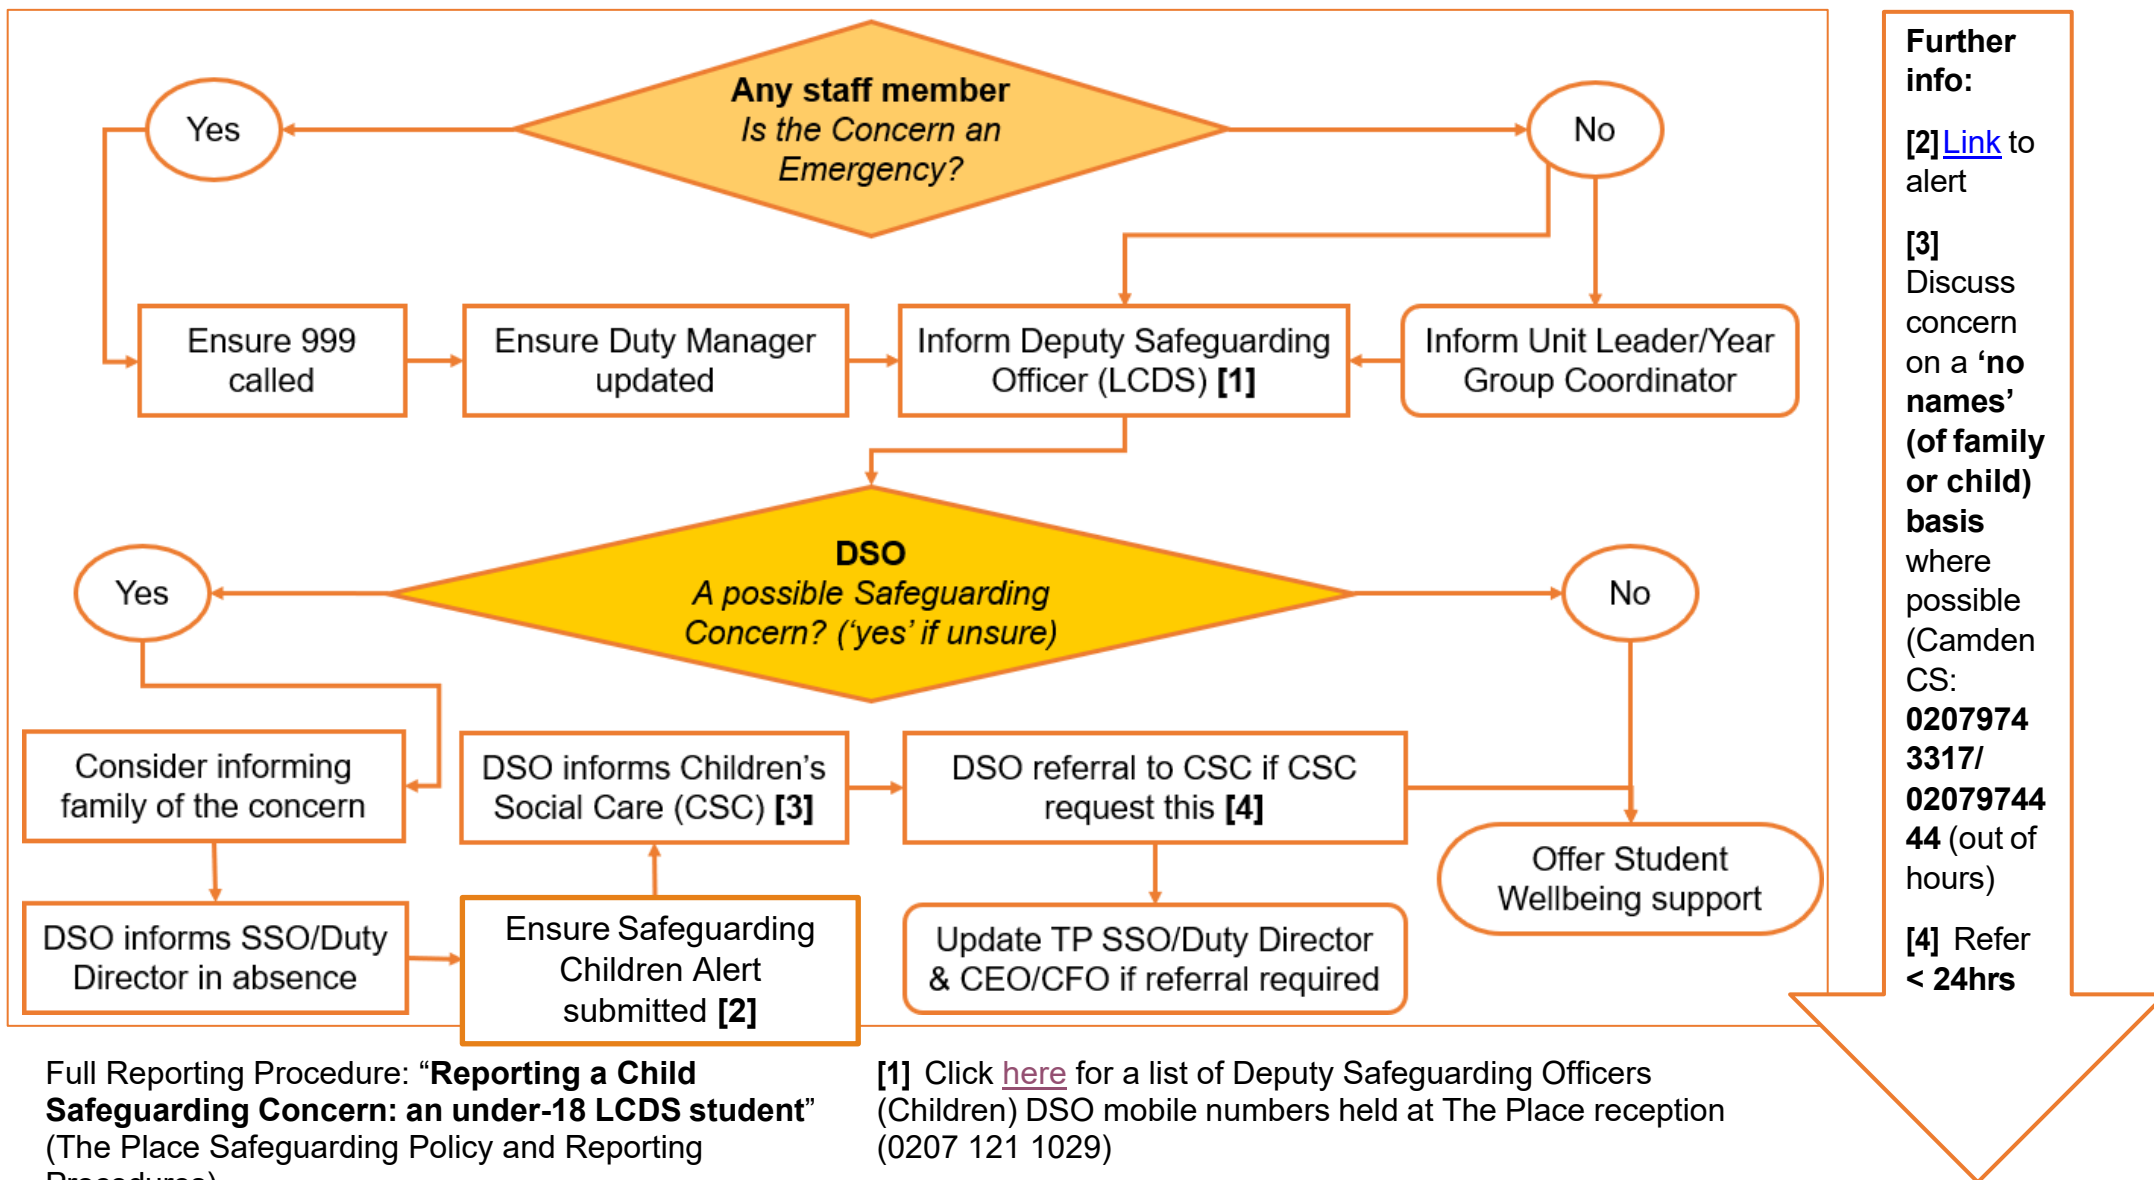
**Any staff member**
*Is the Concern an Emergency?*

Yes

No

Ensure 999 called

Ensure Duty Manager updated

Inform Deputy Safeguarding Officer (LCDS) **[1]**

Inform Unit Leader/Year Group Coordinator

**DSO**
*A possible Safeguarding Concern? ('yes' if unsure)*

Yes

No

Consider informing family of the concern

DSO informs Children's Social Care (CSC) **[3]**

DSO referral to CSC if CSC request this **[4]**

Offer Student Wellbeing support

DSO informs SSO/Duty Director in absence

Ensure Safeguarding Children Alert submitted **[2]**

Update TP SSO/Duty Director & CEO/CFO if referral required

**Further info:**

**[2]** Link to alert

**[3]** Discuss concern on a **'no names' (of family or child) basis** where possible (Camden CS: **0207974 3317/ 02079744 44** (out of hours)

**[4]** Refer **< 24hrs**

Full Reporting Procedure: "**Reporting a Child Safeguarding Concern: an under-18 LCDS student**" (The Place Safeguarding Policy and Reporting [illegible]

**[1]** Click here for a list of Deputy Safeguarding Officers (Children) DSO mobile numbers held at The Place reception (0207 121 1029)